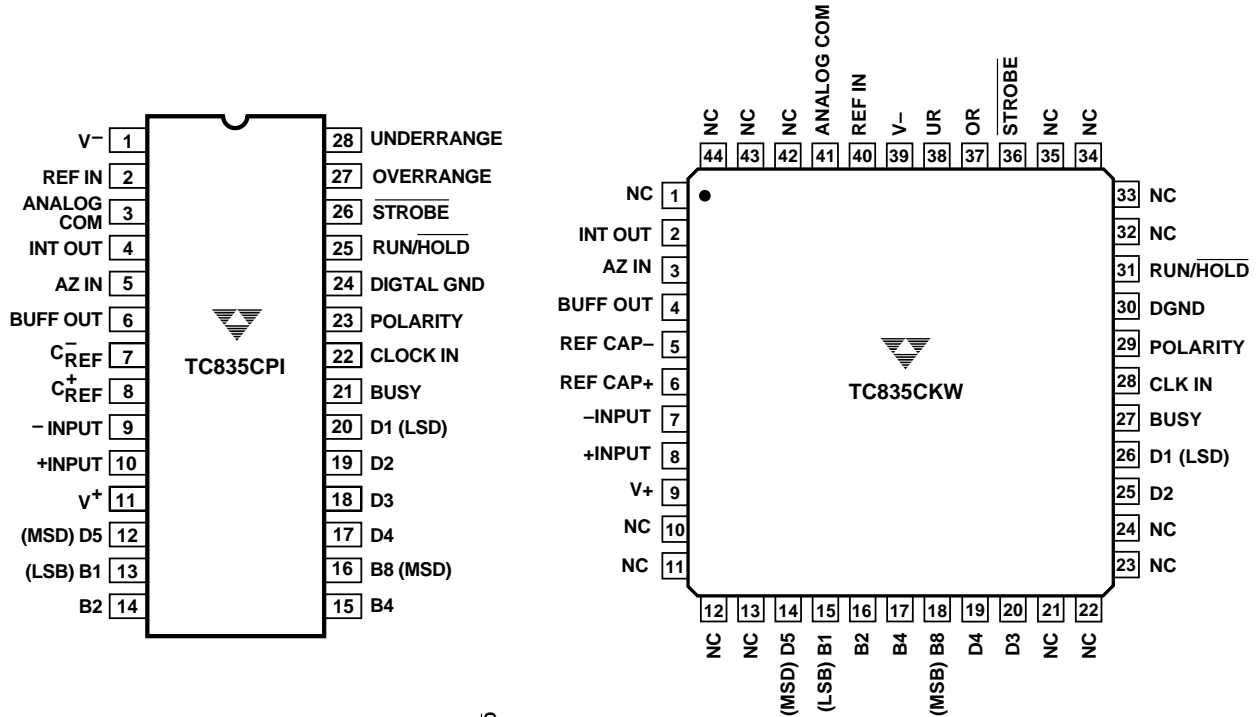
V− 1
REF IN 2
ANALOG COM 3
INT OUT 4
AZ IN 5
BUFF OUT 6
$C_{REF}^{-}$ 7
$C_{REF}^{+}$ 8
− INPUT 9
+INPUT 10
$V^{+}$ 11
(MSD) D5 12
(LSB) B1 13
B2 14

28 UNDERRANGE
27 OVERRANGE
26 $\overline{\text{STROBE}}$
25 RUN/$\overline{\text{HOLD}}$
24 DIGTAL GND
23 POLARITY
22 CLOCK IN
21 BUSY
20 D1 (LSD)
19 D2
18 D3
17 D4
16 B8 (MSD)
15 B4

TC835CPI

NC 44
NC 43
NC 42
ANALOG COM 41
REF IN 40
V– 39
UR 38
OR 37
$\overline{\text{STROBE}}$ 36
NC 35
NC 34

NC 1
INT OUT 2
AZ IN 3
BUFF OUT 4
REF CAP– 5
REF CAP+ 6
–INPUT 7
+INPUT 8
V+ 9
NC 10
NC 11

33 NC
32 NC
31 RUN/$\overline{\text{HOLD}}$
30 DGND
29 POLARITY
28 CLK IN
27 BUSY
26 D1 (LSD)
25 D2
24 NC
23 NC

TC835CKW

12 NC
13 NC
14 (MSD) D5
15 (LSB) B1
16 B2
17 B4
18 (MSB) B8
19 D4
20 D3
21 NC
22 NC